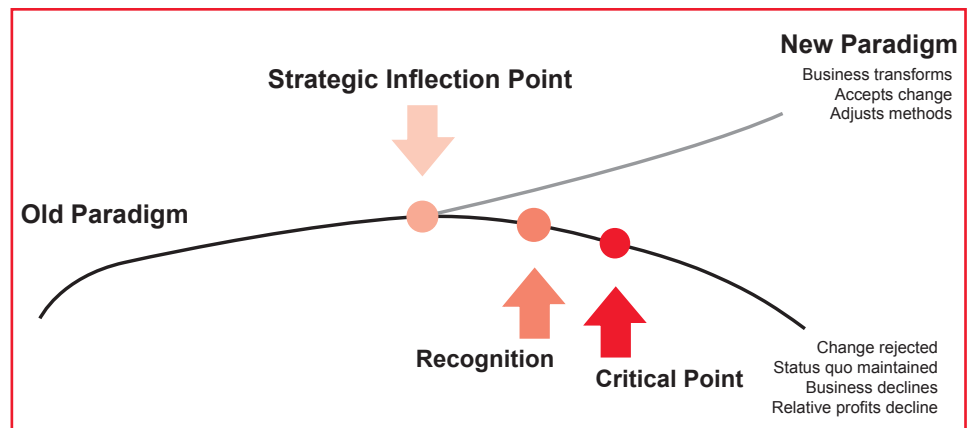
New Paradigm
Business transforms
Accepts change
Adjusts methods

Strategic Inflection Point

Old Paradigm

Recognition

Critical Point

Change rejected
Status quo maintained
Business declines
Relative profits decline